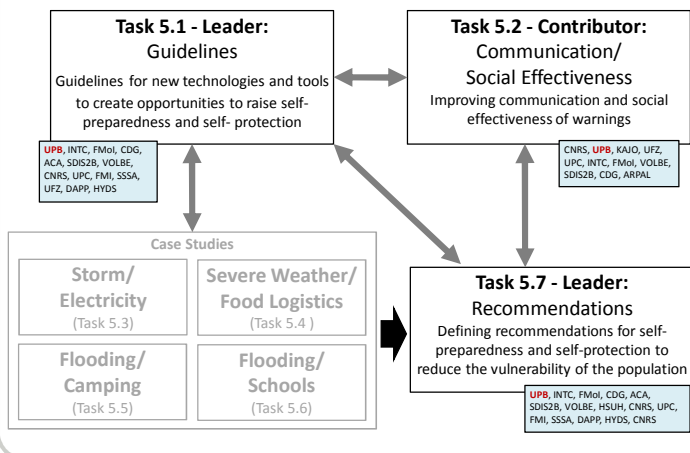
**Task 5.1 - Leader:**
Guidelines
Guidelines for new technologies and tools to create opportunities to raise self-preparedness and self- protection

UPB, INTC, FMoI, CDG, ACA, SDIS2B, VOLBE, CNRS, UPC, FMI, SSSA, UFZ, DAPP, HYDS

**Task 5.2 - Contributor:**
Communication/ Social Effectiveness
Improving communication and social effectiveness of warnings

CNRS, UPB, KAJO, UFZ, UPC, INTC, FMoI, VOLBE, SDIS2B, CDG, ARPAL

Case Studies

Storm/ Electricity
(Task 5.3)

Severe Weather/ Food Logistics
(Task 5.4 )

Flooding/ Camping
(Task 5.5)

Flooding/ Schools
(Task 5.6)

**Task 5.7 - Leader:**
Recommendations
Defining recommendations for self-preparedness and self-protection to reduce the vulnerability of the population

UPB, INTC, FMoI, CDG, ACA, SDIS2B, VOLBE, HSUH, CNRS, UPC, FMI, SSSA, DAPP, HYDS, CNRS